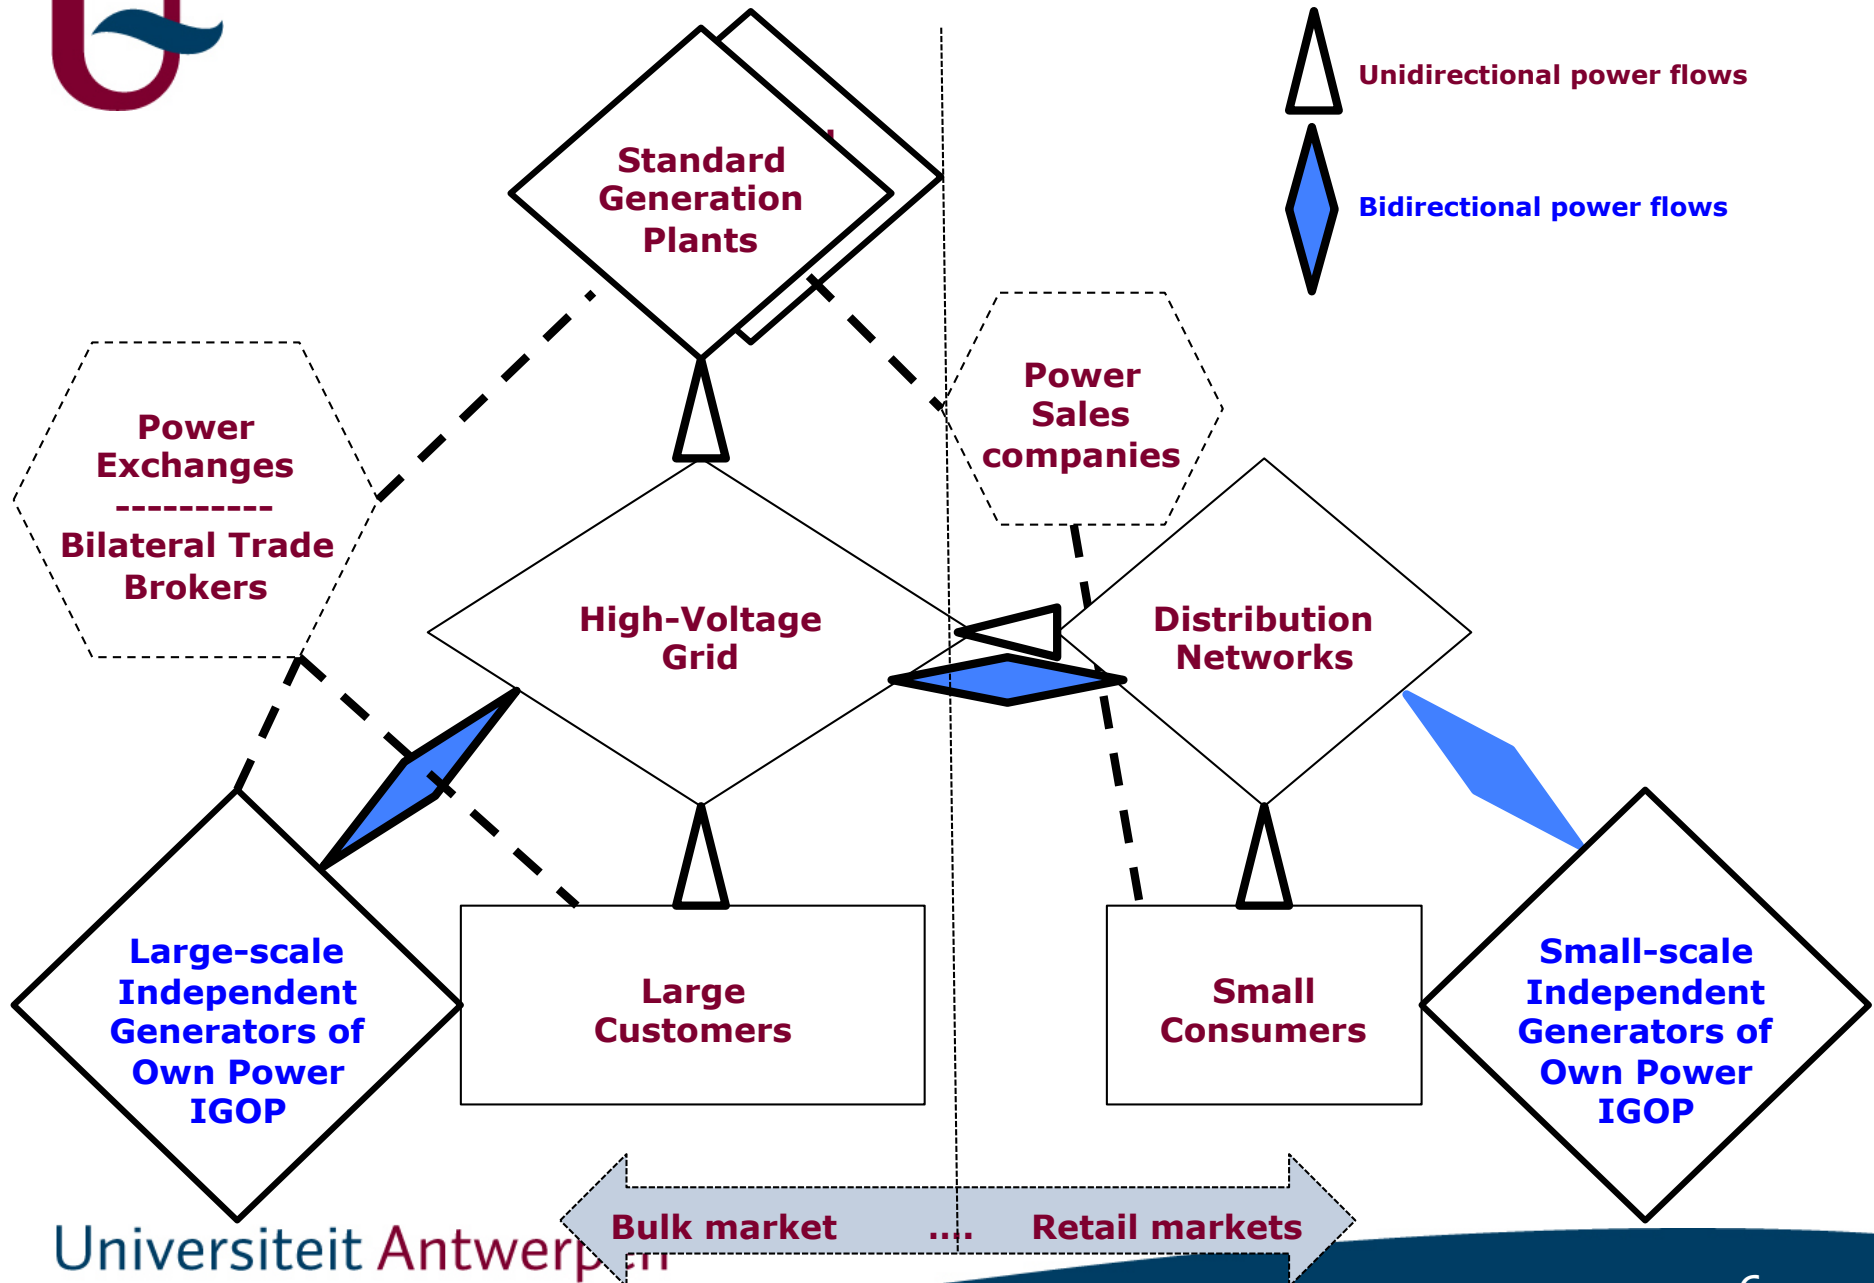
Unidirectional power flows

Bidirectional power flows

Standard Generation Plants

Power Exchanges
----------
Bilateral Trade Brokers

Power Sales companies

High-Voltage Grid

Distribution Networks

Large-scale Independent Generators of Own Power IGOP

Large Customers

Small Consumers

Small-scale Independent Generators of Own Power IGOP

Bulk market .... Retail markets

Universiteit Antwerpen